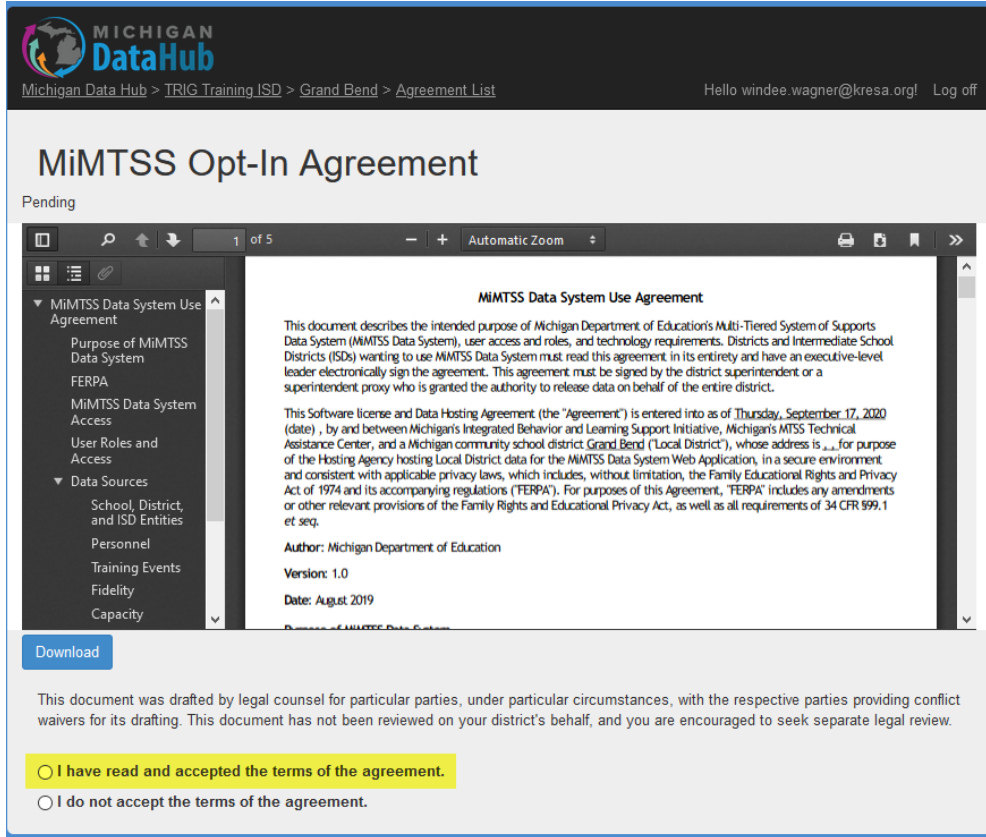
MICHIGAN
DataHub

Michigan Data Hub > TRIG Training ISD > Grand Bend > Agreement List

Hello windee.wagner@kresa.org! Log off

MiMTSS Opt-In Agreement

Pending

1 of 5

Automatic Zoom

MiMTSS Data System Use Agreement
Purpose of MiMTSS Data System
FERPA
MiMTSS Data System Access
User Roles and Access
Data Sources
School, District, and ISD Entities
Personnel
Training Events
Fidelity
Capacity

MiMTSS Data System Use Agreement

This document describes the intended purpose of Michigan Department of Education's Multi-Tiered System of Supports Data System (MiMTSS Data System), user access and roles, and technology requirements. Districts and Intermediate School Districts (ISDs) wanting to use MiMTSS Data System must read this agreement in its entirety and have an executive-level leader electronically sign the agreement. This agreement must be signed by the district superintendent or a superintendent proxy who is granted the authority to release data on behalf of the entire district.

This Software license and Data Hosting Agreement (the "Agreement") is entered into as of Thursday, September 17, 2020 (date) , by and between Michigan's Integrated Behavior and Learning Support Initiative, Michigan's MTSS Technical Assistance Center, and a Michigan community school district Grand Bend ("Local District"), whose address is , , for purpose of the Hosting Agency hosting Local District data for the MiMTSS Data System Web Application, in a secure environment and consistent with applicable privacy laws, which includes, without limitation, the Family Educational Rights and Privacy Act of 1974 and its accompanying regulations ("FERPA"). For purposes of this Agreement, "FERPA" includes any amendments or other relevant provisions of the Family Rights and Educational Privacy Act, as well as all requirements of 34 CFR §99.1 et seq.

Author: Michigan Department of Education

Version: 1.0

Date: August 2019

Download

This document was drafted by legal counsel for particular parties, under particular circumstances, with the respective parties providing conflict waivers for its drafting. This document has not been reviewed on your district's behalf, and you are encouraged to seek separate legal review.

I have read and accepted the terms of the agreement.

I do not accept the terms of the agreement.